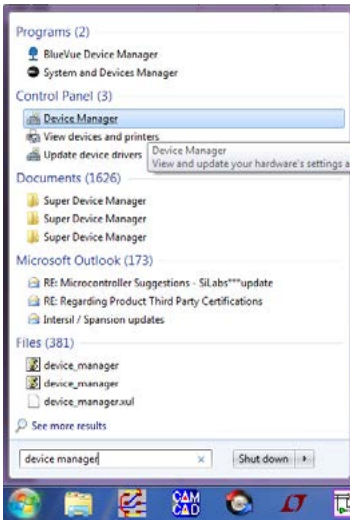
Programs (2)
BlueVue Device Manager
System and Devices Manager
Control Panel (3)
Device Manager
View devices and printers
Update device drivers
Device Manager
View and update your hardware's settings a
Documents (1626)
Super Device Manager
Super Device Manager
Super Device Manager
Microsoft Outlook (173)
RE: Microcontroller Suggestions - SiLabs***update
RE: Regarding Product Third Party Certifications
Intersil / Spansion updates
Files (381)
device_manager
device_manager
device_manager.xul
See more results
device manager
×
Shut down
CAM CAD